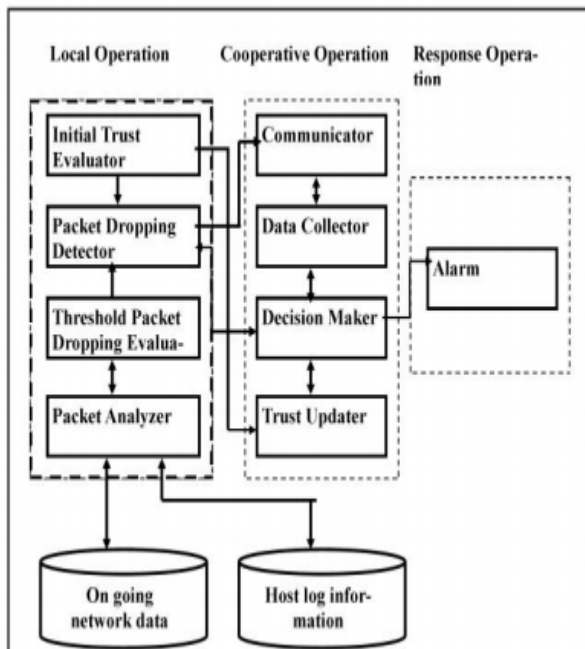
Local Operation

Cooperative Operation

Response Operation

Initial Trust Evaluator

Packet Dropping Detector

Threshold Packet Dropping Evalua-

Packet Analyzer

Communicator

Data Collector

Decision Maker

Trust Updater

Alarm

On going network data

Host log information